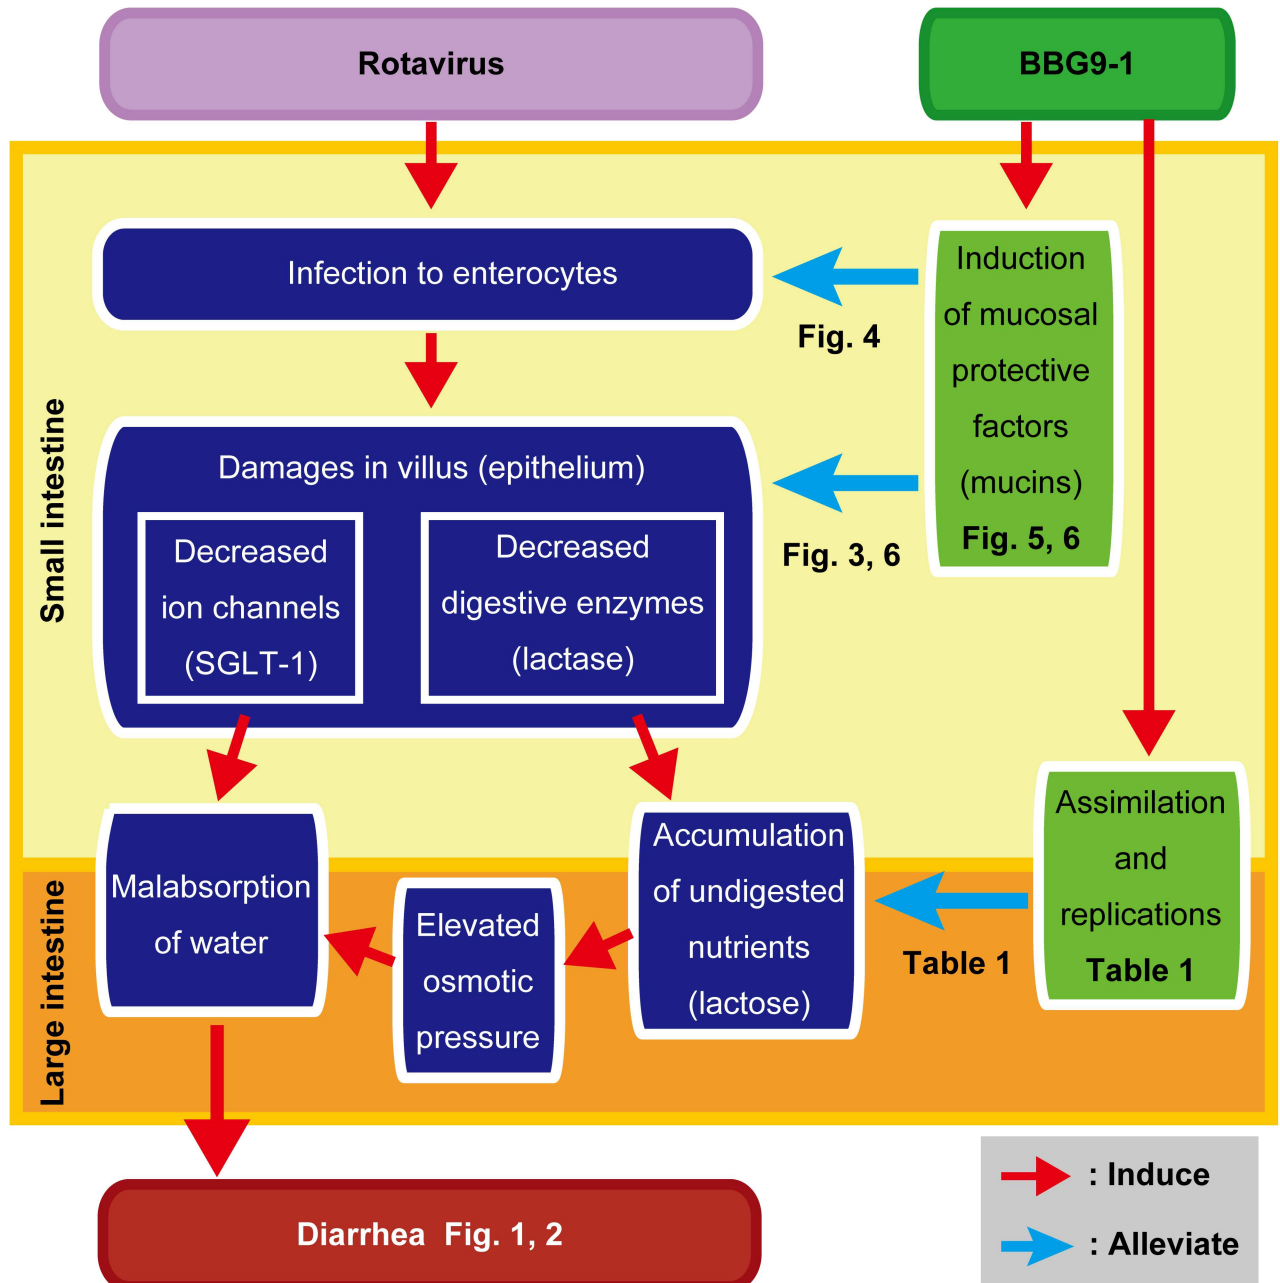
Rotavirus

BBG9-1

Small intestine

Infection to enterocytes

Induction of mucosal protective factors (mucins)
Fig. 5, 6

Fig. 4

Damages in villus (epithelium)

Decreased ion channels (SGLT-1)

Decreased digestive enzymes (lactase)

Fig. 3, 6

Assimilation and replications
Table 1

Large intestine

Malabsorption of water

Elevated osmotic pressure

Accumulation of undigested nutrients (lactose)

Table 1

Diarrhea Fig. 1, 2

: Induce

: Alleviate